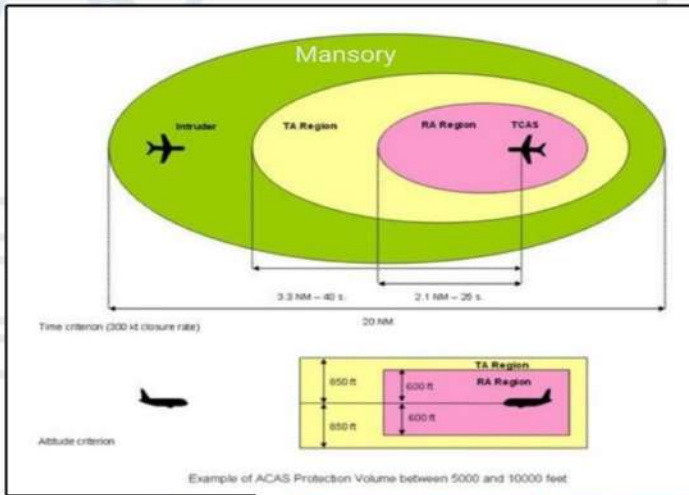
Mansory

Intruder

TA Region

RA Region

TCAS

3.3 NM – 40 s.

2.1 NM – 25 s.

20 NM

Time criterion (300 kt closure rate)

TA Region

RA Region

850 ft

850 ft

600 ft

600 ft

Altitude criterion

Example of ACAS Protection Volume between 5000 and 10000 feet